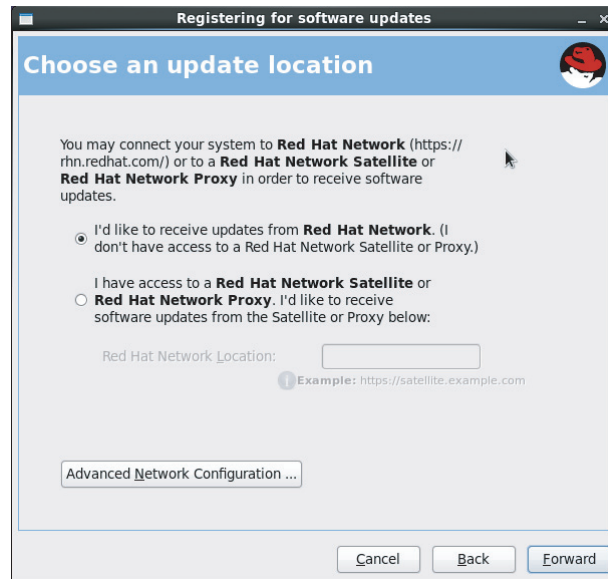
Registering for software updates

Choose an update location

You may connect your system to **Red Hat Network** (https://rhn.redhat.com/) or to a **Red Hat Network Satellite** or **Red Hat Network Proxy** in order to receive software updates.

I'd like to receive updates from **Red Hat Network**. (I don't have access to a Red Hat Network Satellite or Proxy.)

I have access to a **Red Hat Network Satellite** or **Red Hat Network Proxy**. I'd like to receive software updates from the Satellite or Proxy below:

Red Hat Network Location:

**Example:** https://satellite.example.com

Advanced Network Configuration ...

Cancel

Back

Forward